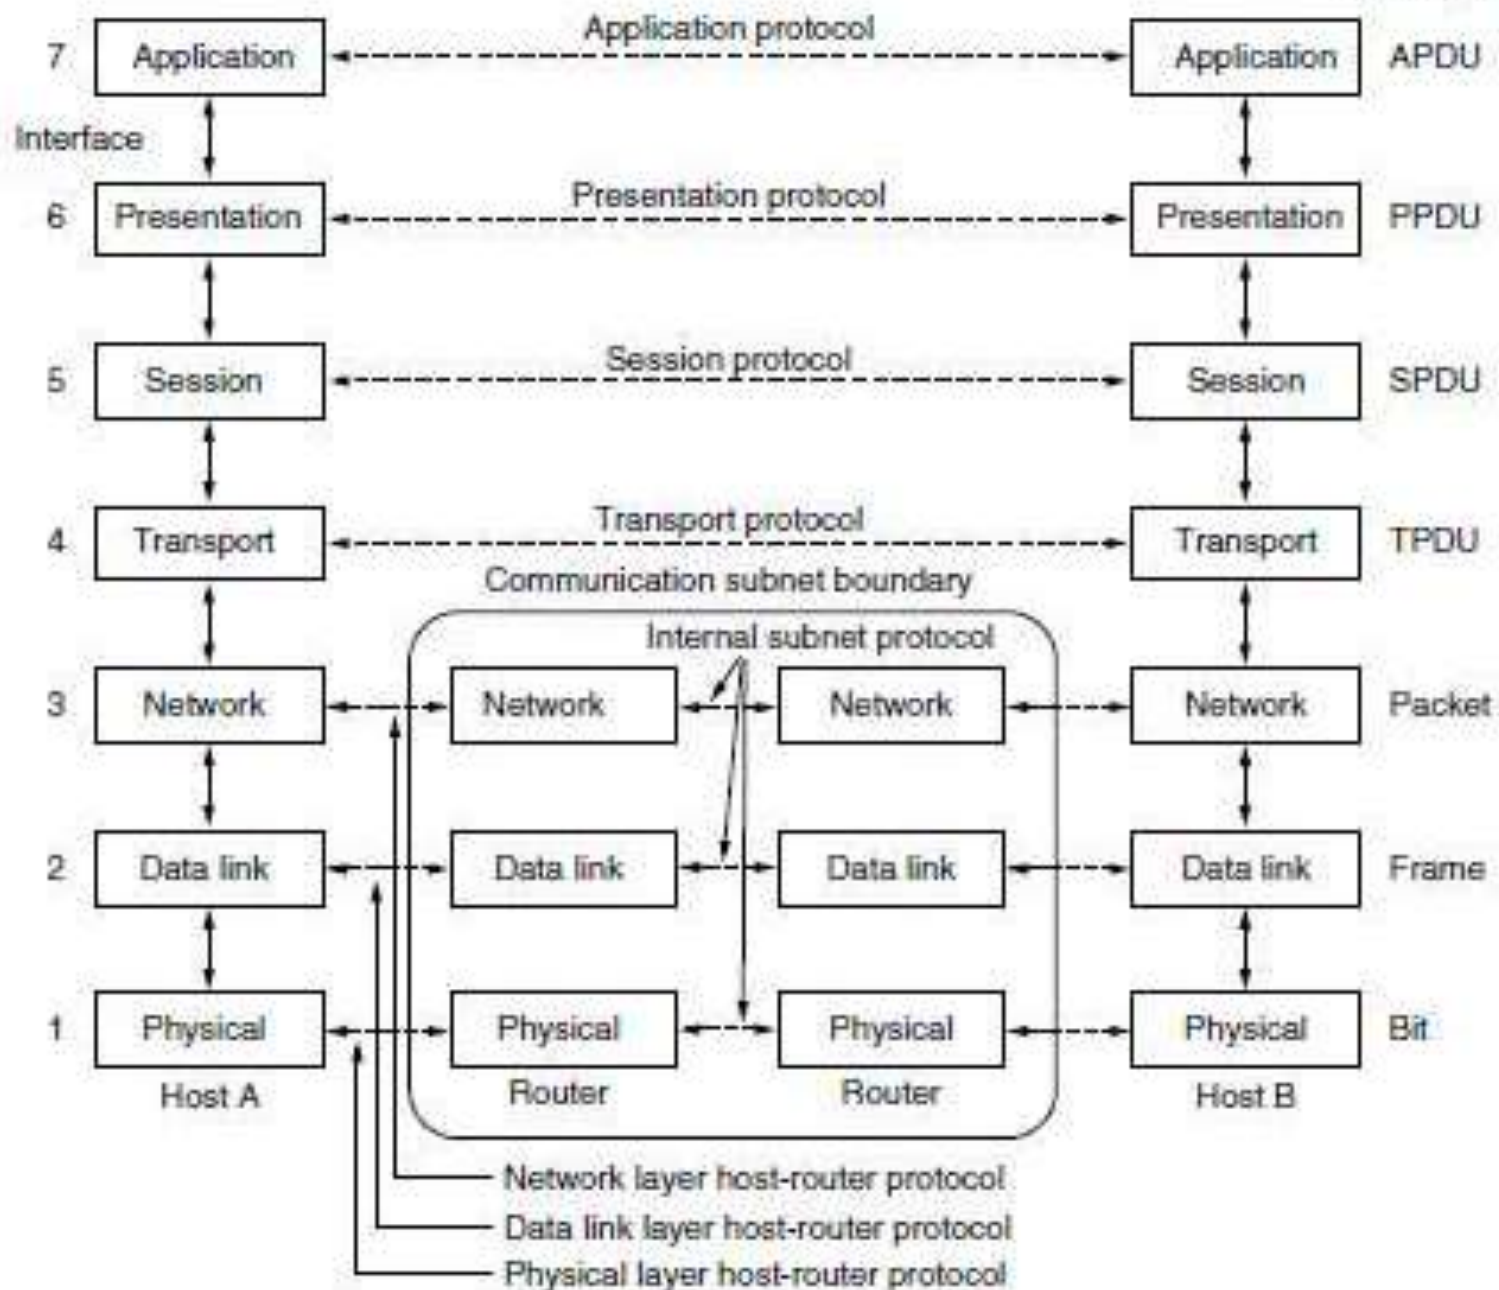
Layer

7 Application — Application protocol — Application APDU

Interface

6 Presentation — Presentation protocol — Presentation PPDU

5 Session — Session protocol — Session SPDU

4 Transport — Transport protocol — Transport TPDU

Communication subnet boundary

Internal subnet protocol

3 Network Network Network Network Packet

2 Data link Data link Data link Data link Frame

1 Physical Physical Physical Physical Bit

Host A Router Router Host B

Network layer host-router protocol

Data link layer host-router protocol

Physical layer host-router protocol